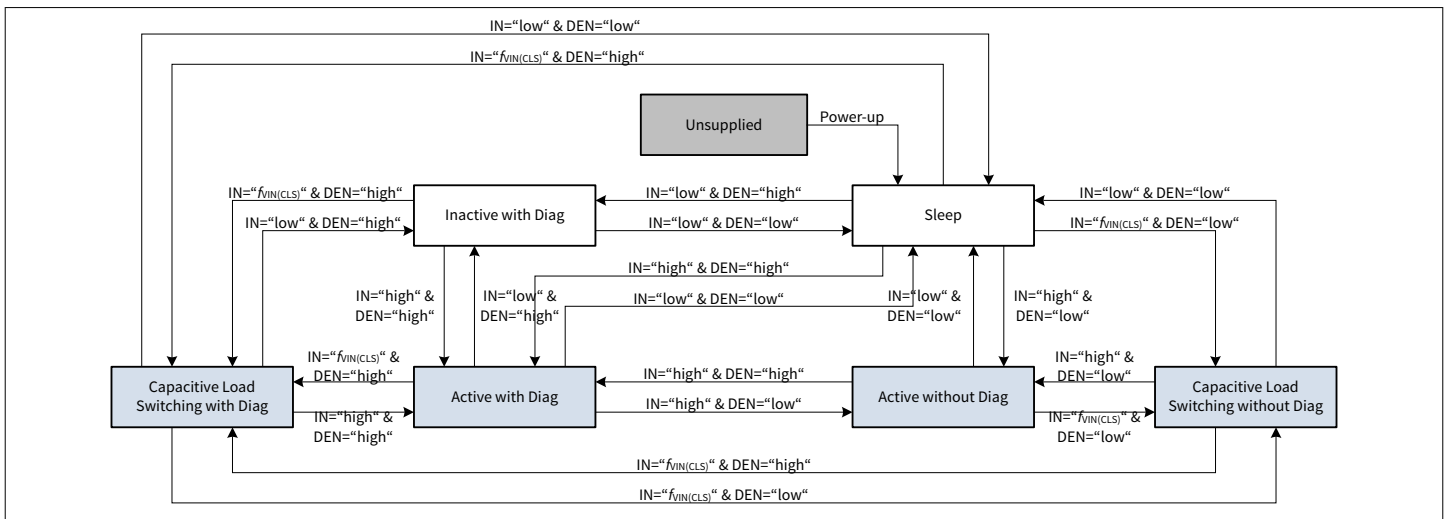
IN="low" & DEN="low"

IN="$f_{VIN(CLS)}$" & DEN="high"

Unsupplied

Power-up

IN="$f_{VIN(CLS)}$" & DEN="high"

IN="low" & DEN="high"

Inactive with Diag

IN="low" & DEN="high"

IN="low" & DEN="low"

Sleep

IN="low" & DEN="low"

IN="$f_{VIN(CLS)}$" & DEN="low"

IN="high" & DEN="high"

IN="high" & DEN="high"

IN="low" & DEN="high"

IN="low" & DEN="low"

IN="low" & DEN="low"

IN="high" & DEN="low"

IN="$f_{VIN(CLS)}$" & DEN="high"

IN="high" & DEN="high"

IN="high" & DEN="low"

Capacitive Load Switching with Diag

Active with Diag

Active without Diag

Capacitive Load Switching without Diag

IN="high" & DEN="high"

IN="high" & DEN="low"

IN="$f_{VIN(CLS)}$" & DEN="low"

IN="$f_{VIN(CLS)}$" & DEN="high"

IN="$f_{VIN(CLS)}$" & DEN="low"